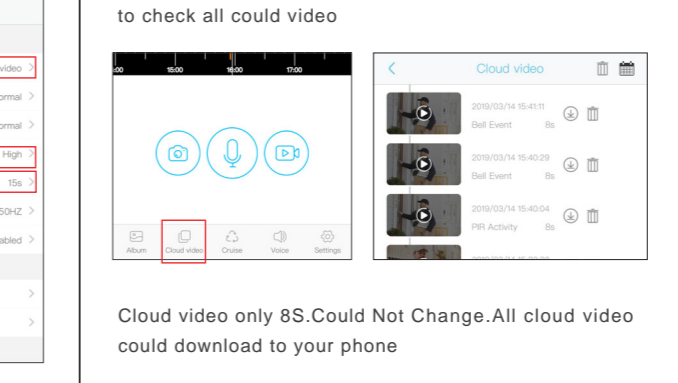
video >
ormal >
ormal >
High >
15s >
50HZ >
abled >
>
>

to check all could video

:00 15:00 16:00 17:00

Album Cloud video Cruise Voice Settings

< Cloud video

2019/03/14 15:41:11
Bell Event 8s

2019/03/14 15:40:29
Bell Event 8s

2019/03/14 15:40:04
PIR Activity 8s

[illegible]

Cloud video only 8S.Could Not Change.All cloud video could download to your phone